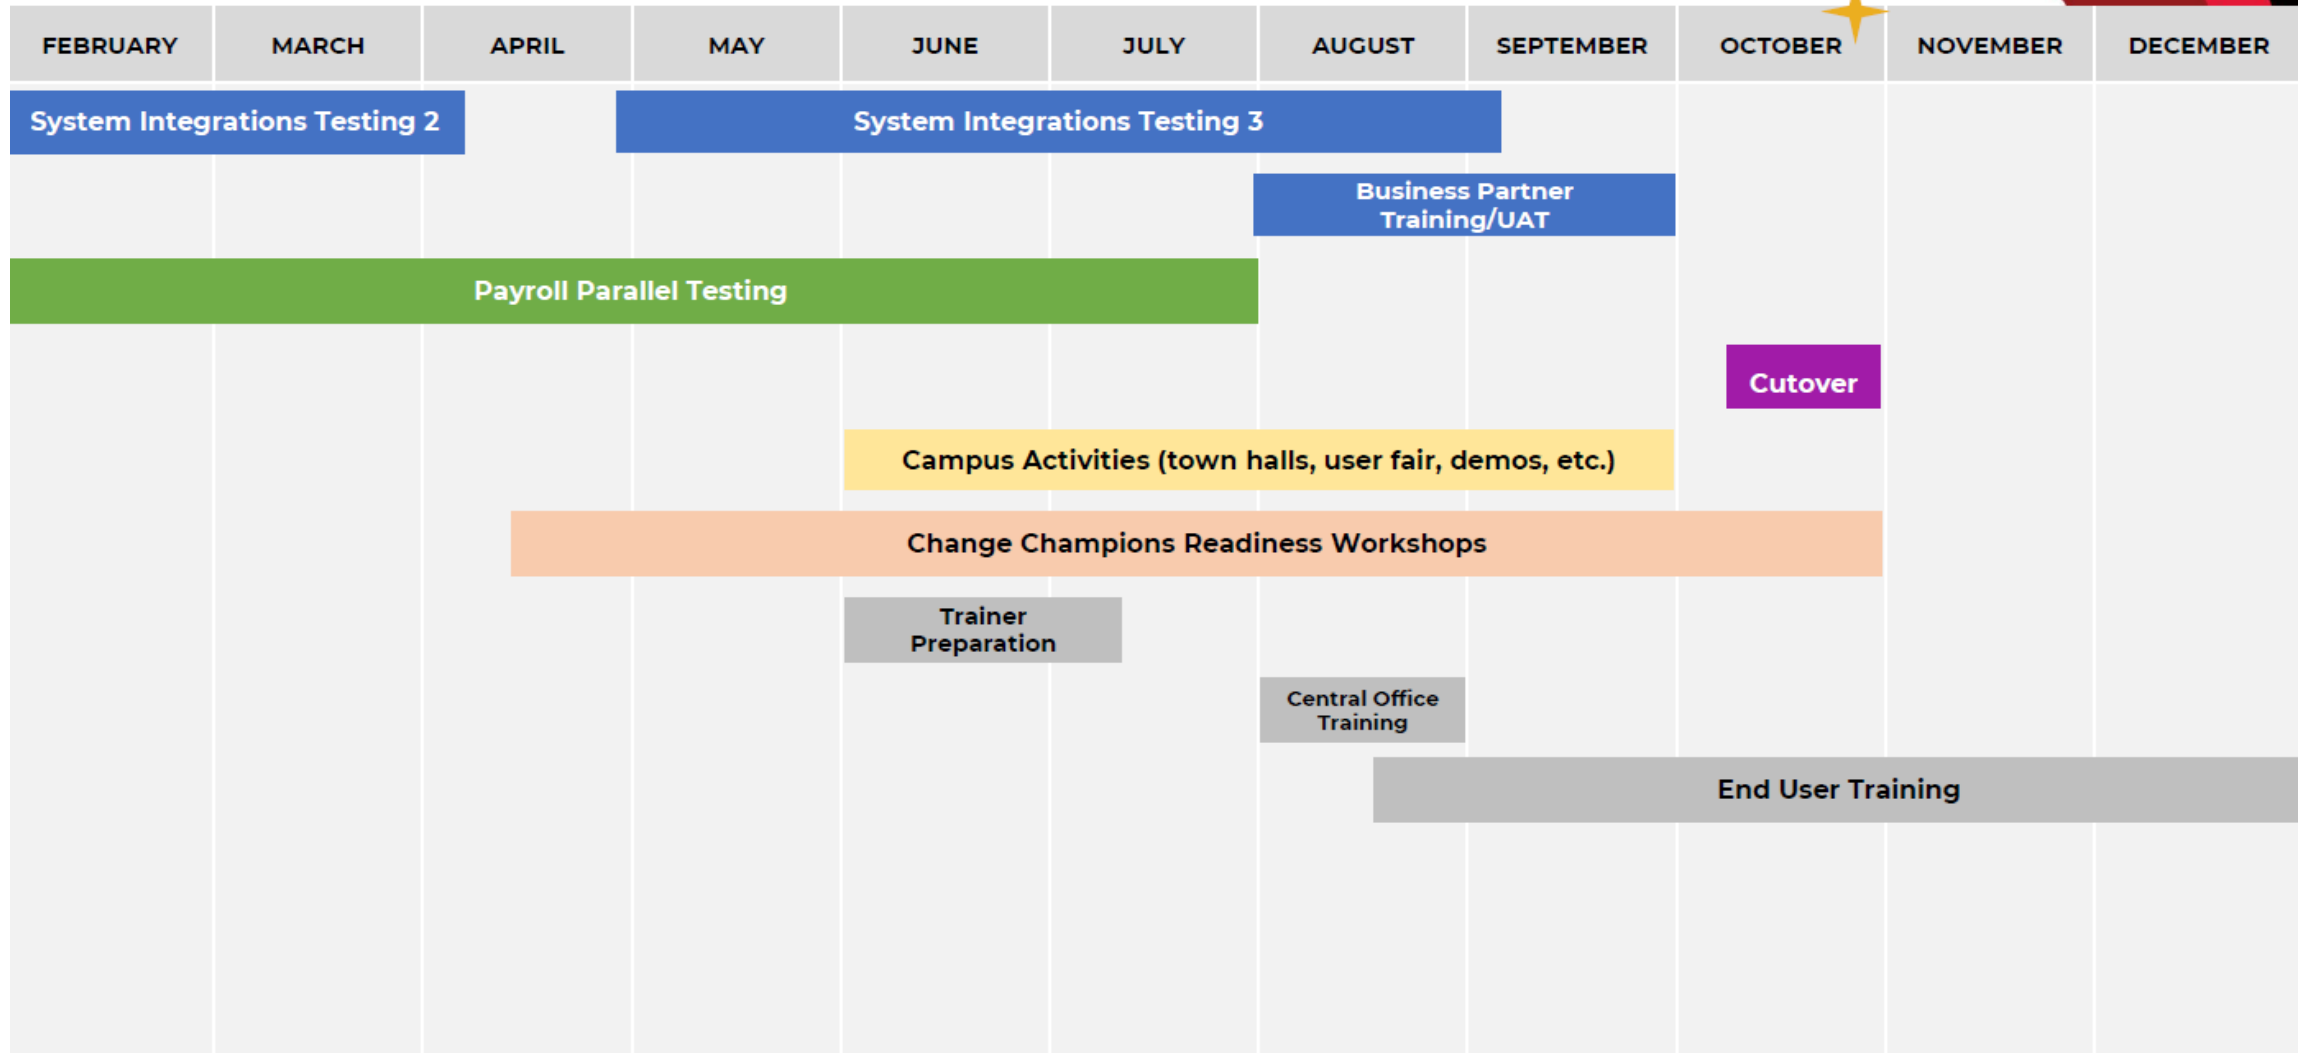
| FEBRUARY | MARCH | APRIL | MAY | JUNE | JULY | AUGUST | SEPTEMBER | OCTOBER | NOVEMBER | DECEMBER |
|---|---|---|---|---|---|---|---|---|---|---|

System Integrations Testing 2

System Integrations Testing 3

Business Partner Training/UAT

Payroll Parallel Testing

Cutover

Campus Activities (town halls, user fair, demos, etc.)

Change Champions Readiness Workshops

Trainer Preparation

Central Office Training

End User Training